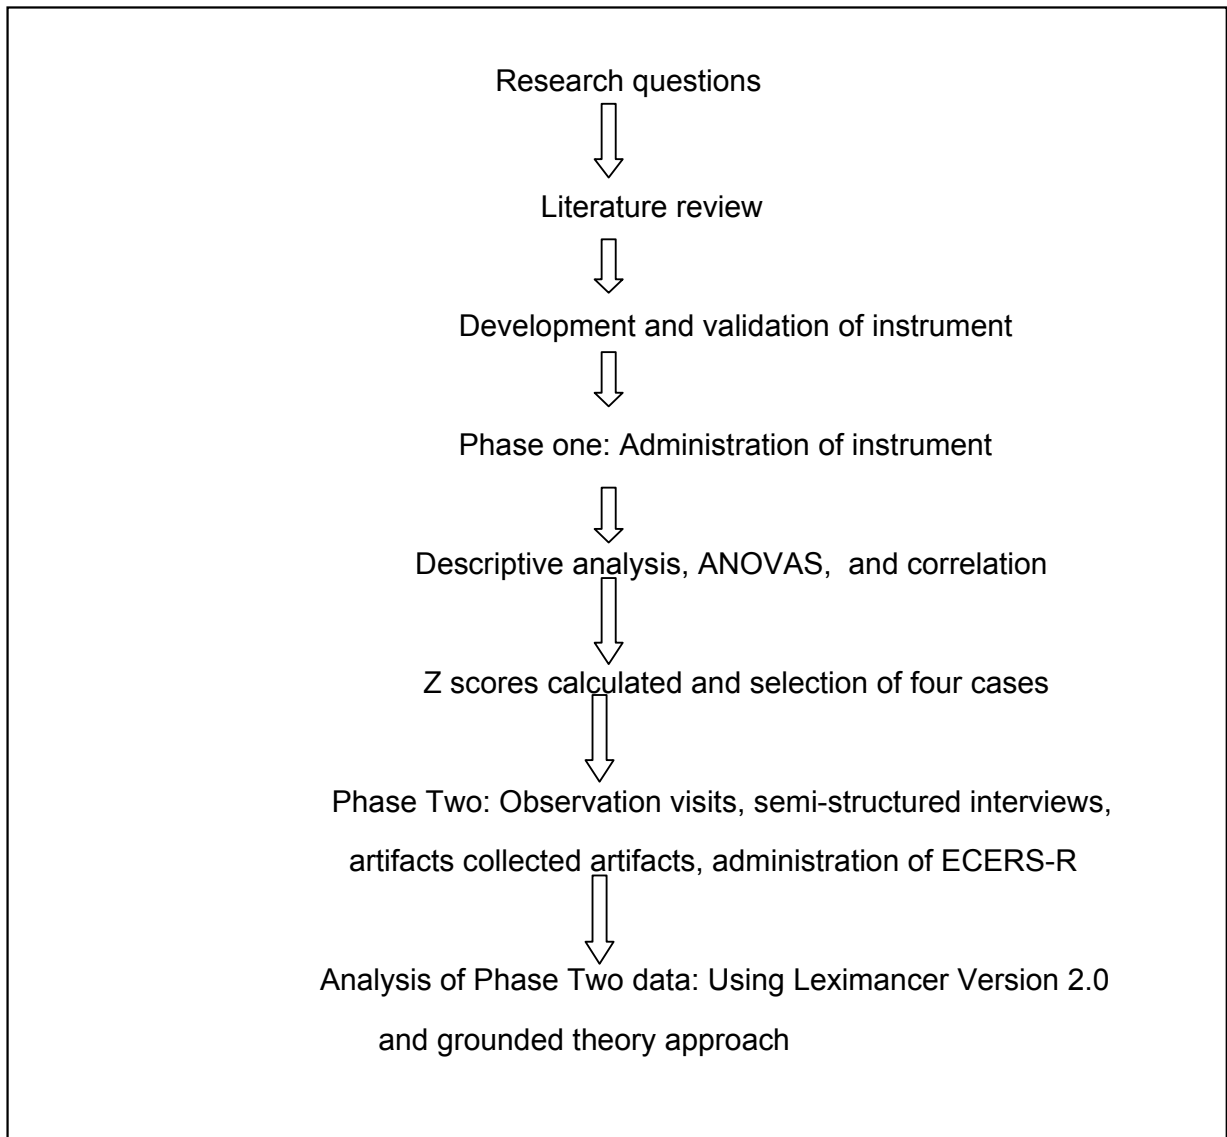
Research questions

Literature review

Development and validation of instrument

Phase one: Administration of instrument

Descriptive analysis, ANOVAS, and correlation

Z scores calculated and selection of four cases

Phase Two: Observation visits, semi-structured interviews, artifacts collected artifacts, administration of ECERS-R

Analysis of Phase Two data: Using Leximancer Version 2.0 and grounded theory approach